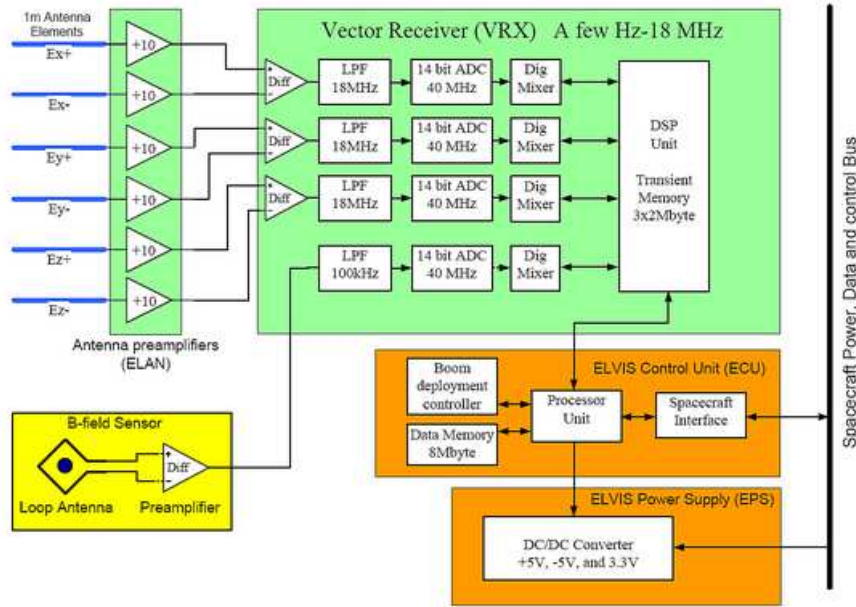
1m Antenna Elements

Ex+
Ex-
Ey+
Ey-
Ez+
Ez-

+10
+10
+10
+10
+10
+10

Antenna preamplifiers (ELAN)

Vector Receiver (VRX) A few Hz-18 MHz

+ Diff -
+ Diff -
+ Diff -

LPF 18MHz
LPF 18MHz
LPF 18MHz
LPF 100kHz

14 bit ADC 40 MHz
14 bit ADC 40 MHz
14 bit ADC 40 MHz
14 bit ADC 40 MHz

Dig Mixer
Dig Mixer
Dig Mixer
Dig Mixer

DSP Unit

Transient Memory 3x2Mbyte

B-field Sensor

+ Diff -

Loop Antenna

Preamplifier

ELVIS Control Unit (ECU)

Boom deployment controller

Data Memory 8Mbyte

Processor Unit

Spacecraft Interface

ELVIS Power Supply (EPS)

DC/DC Converter +5V, -5V, and 3.3V

Spacecraft Power, Data and control Bus